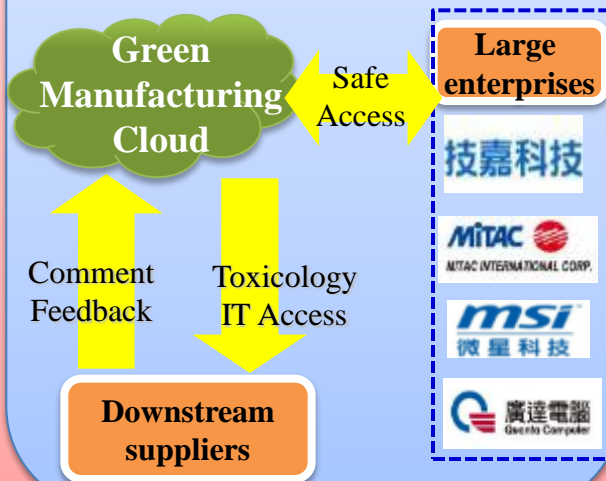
Green Manufacturing Cloud

Safe Access

Large enterprises

技嘉科技

MiTAC

MITAC INTERNATIONAL CORP.

msi

微星科技

廣達電腦

Quanta Computer

Comment Feedback

Toxicology IT Access

Downstream suppliers